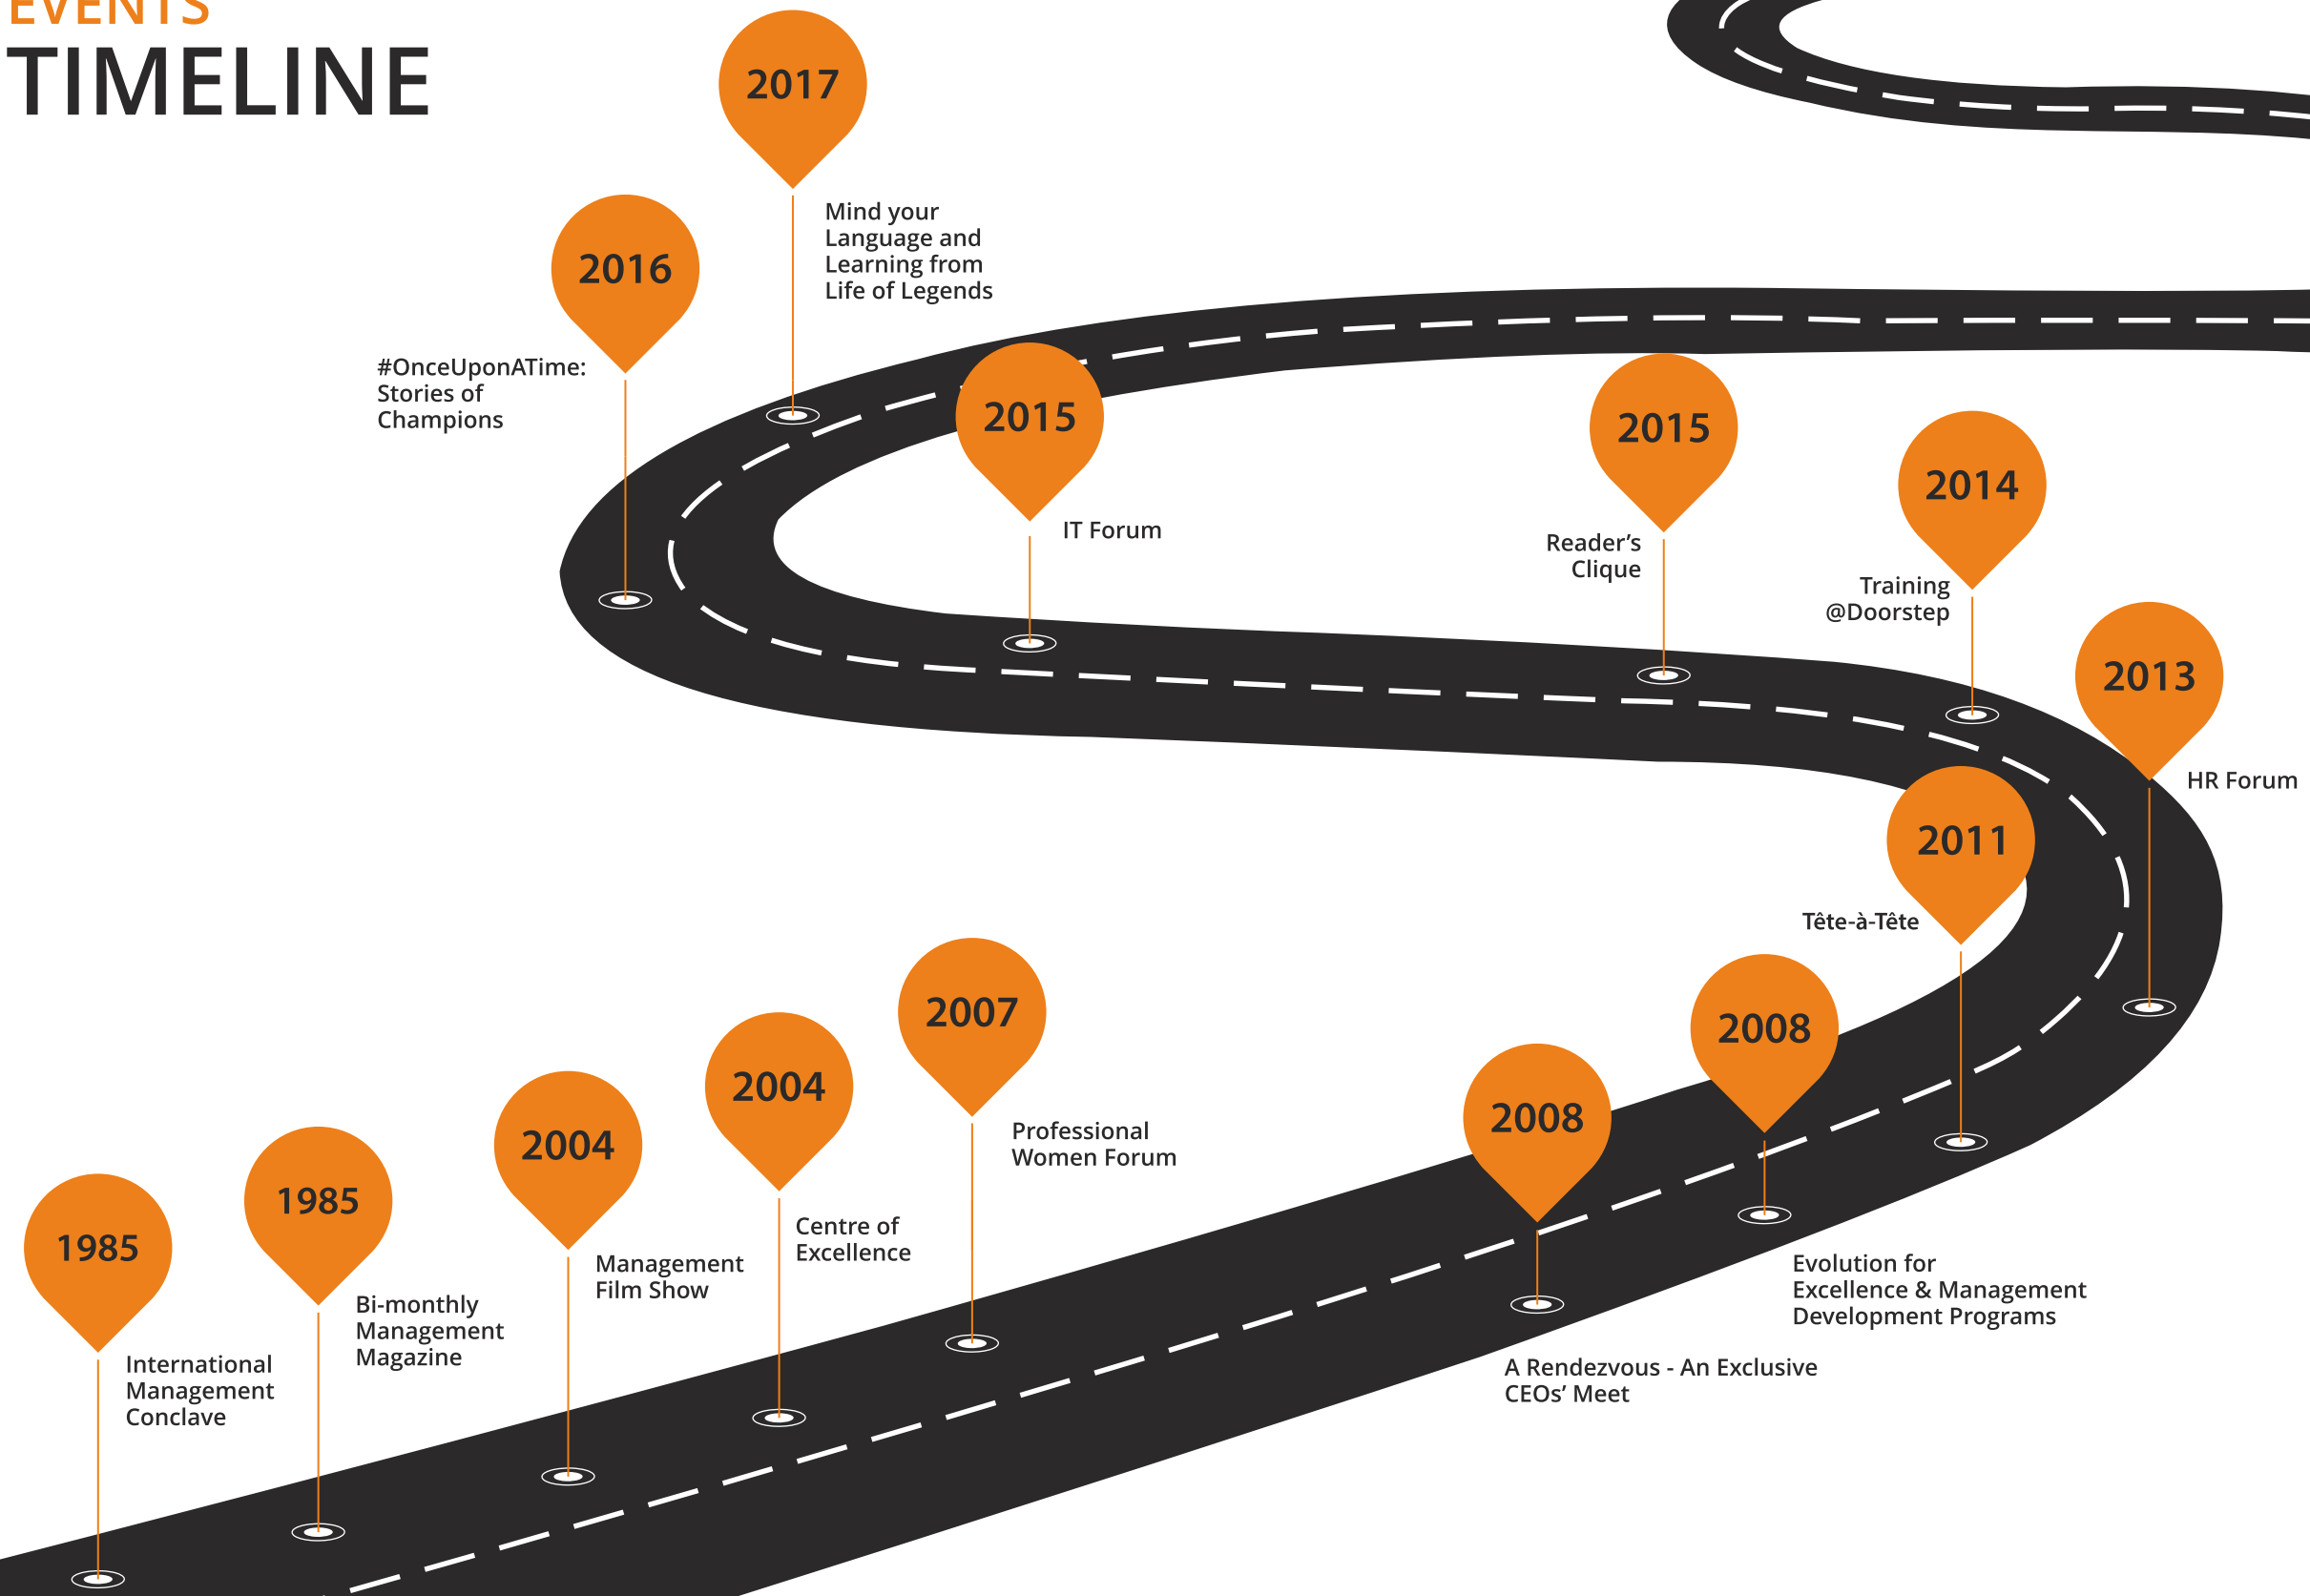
EVENTS
TIMELINE

2017
Mind your Language and Learning from Life of Legends

2016
#OnceUponATime: Stories of Champions

2015
IT Forum

2015
Reader's Clique

2014
Training @Doorstep

2013
HR Forum

2011
Tête-à-Tête

2008
Evolution for Excellence & Management Development Programs

2008
A Rendezvous - An Exclusive CEOs' Meet

2007
Professional Women Forum

2004
Centre of Excellence

2004
Management Film Show

1985
Bi-monthly Management Magazine

1985
International Management Conclave